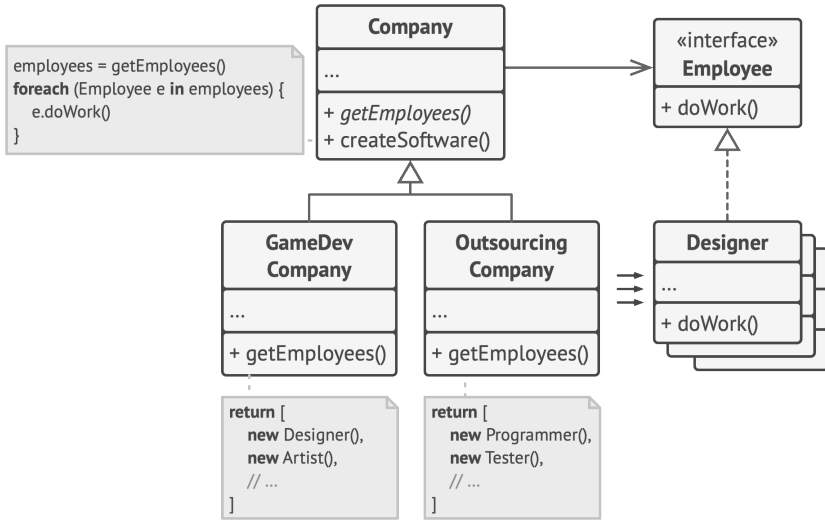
employees = getEmployees()
**foreach** (Employee e **in** employees) {
e.doWork()
}

**Company**

...

+ *getEmployees()*
+ createSoftware()

«interface»
**Employee**

+ doWork()

**GameDev Company**

...

+ getEmployees()

**Outsourcing Company**

...

+ getEmployees()

**Designer**

...

+ doWork()

**return** [
**new** Designer(),
**new** Artist(),
// ...
]

**return** [
**new** Programmer(),
**new** Tester(),
// ...
]